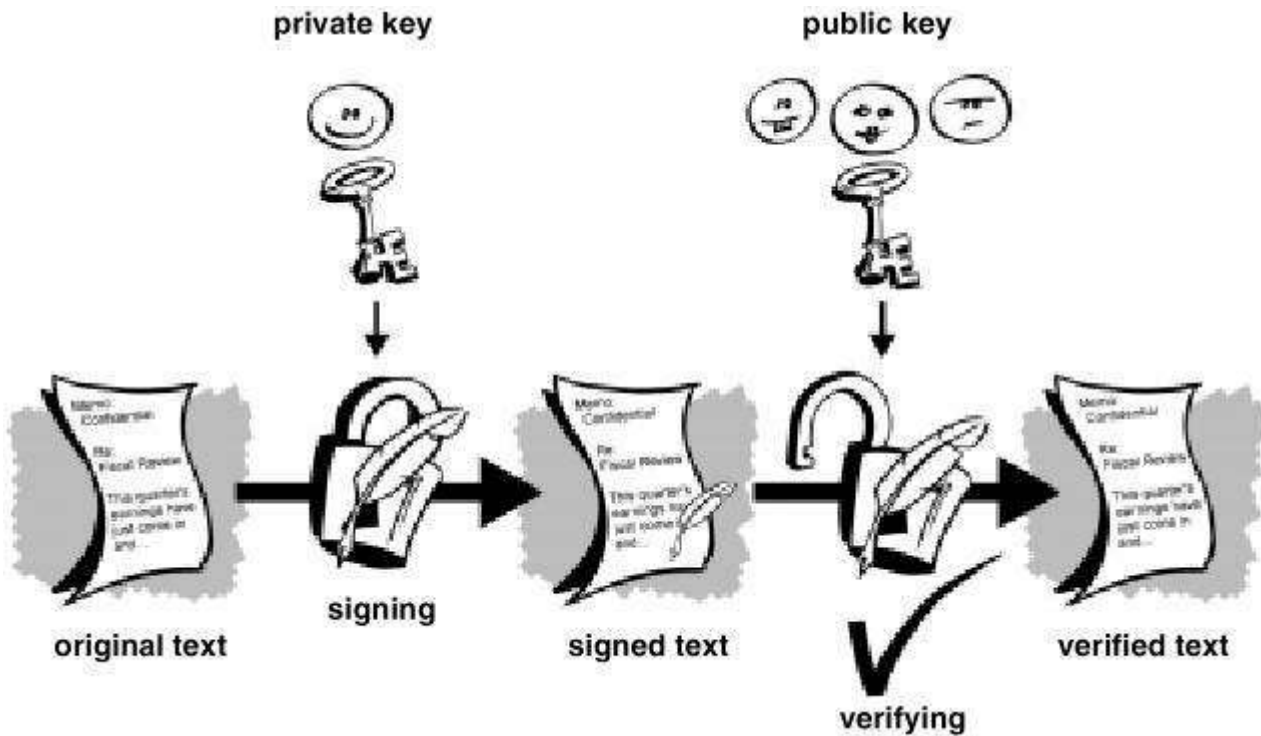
private key

public key

Memo: Confidential

Re: Fiscal Review

This quarter's earnings have just come in and...

signing

Memo: Confidential

Re: Fiscal Review

This quarter's earnings have just come in and...

Memo: Confidential

Re: Fiscal Review

This quarter's earnings have just come in and...

original text

signed text

verifying

verified text